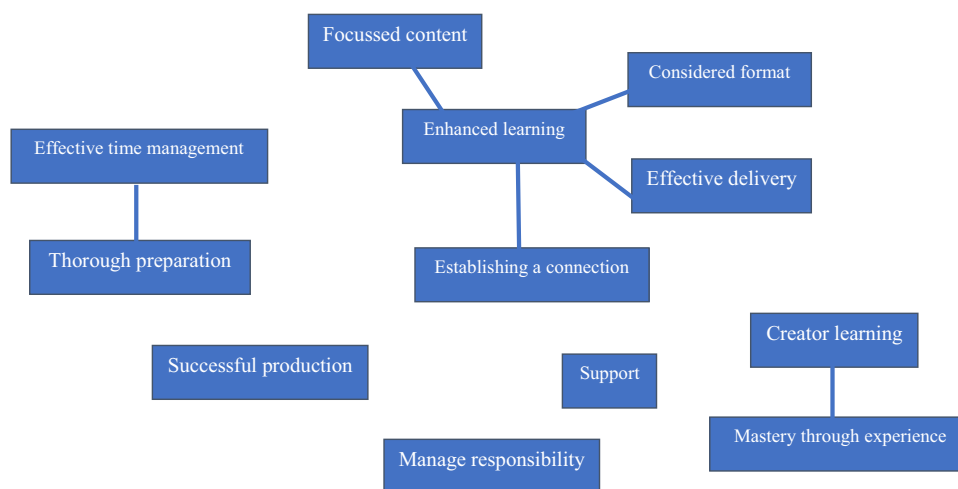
Focussed content

Considered format

Enhanced learning

Effective time management

Effective delivery

Thorough preparation

Establishing a connection

Creator learning

Successful production

Support

Mastery through experience

Manage responsibility